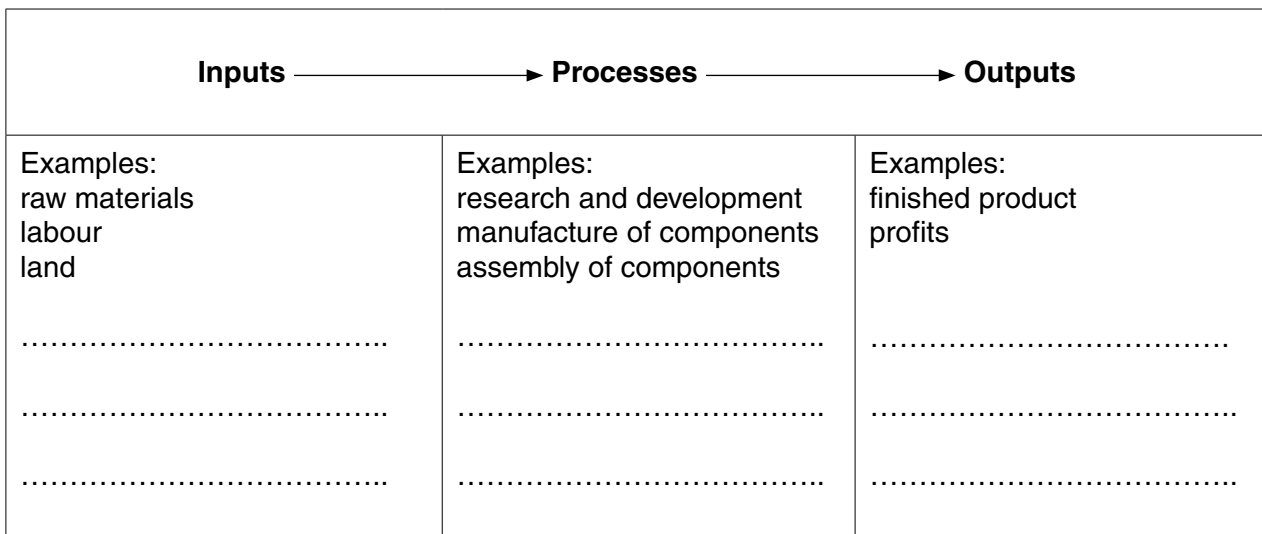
**Inputs** ⟶ **Processes** ⟶ **Outputs**

| Examples: raw materials labour land | Examples: research and development manufacture of components assembly of components | Examples: finished product profits |
|---|---|---|
| …………………………….. | …………………………….. | ……………………………. |
| …………………………….. | …………………………….. | …………………………….. |
| …………………………….. | …………………………….. | …………………………….. |